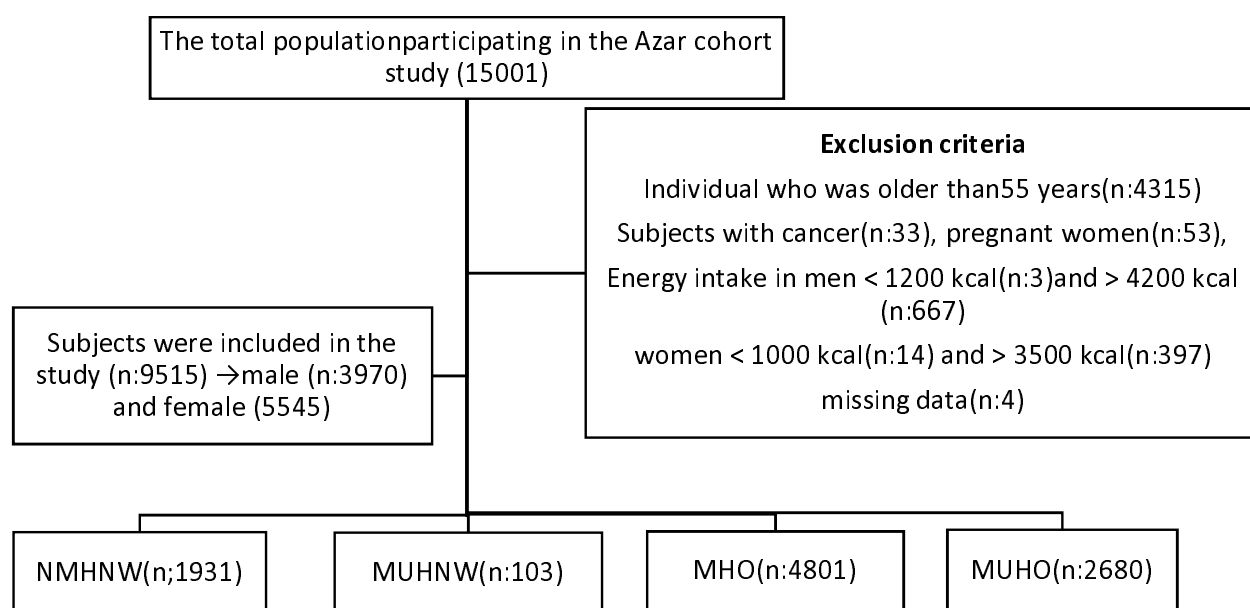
The total populationparticipating in the Azar cohort study (15001)

Exclusion criteria

Individual who was older than55 years(n:4315)

Subjects with cancer(n:33), pregnant women(n:53),

Energy intake in men < 1200 kcal(n:3)and > 4200 kcal (n:667)

women < 1000 kcal(n:14) and > 3500 kcal(n:397)

missing data(n:4)

Subjects were included in the study (n:9515) →male (n:3970) and female (5545)

NMHNW(n;1931)

MUHNW(n:103)

MHO(n:4801)

MUHO(n:2680)